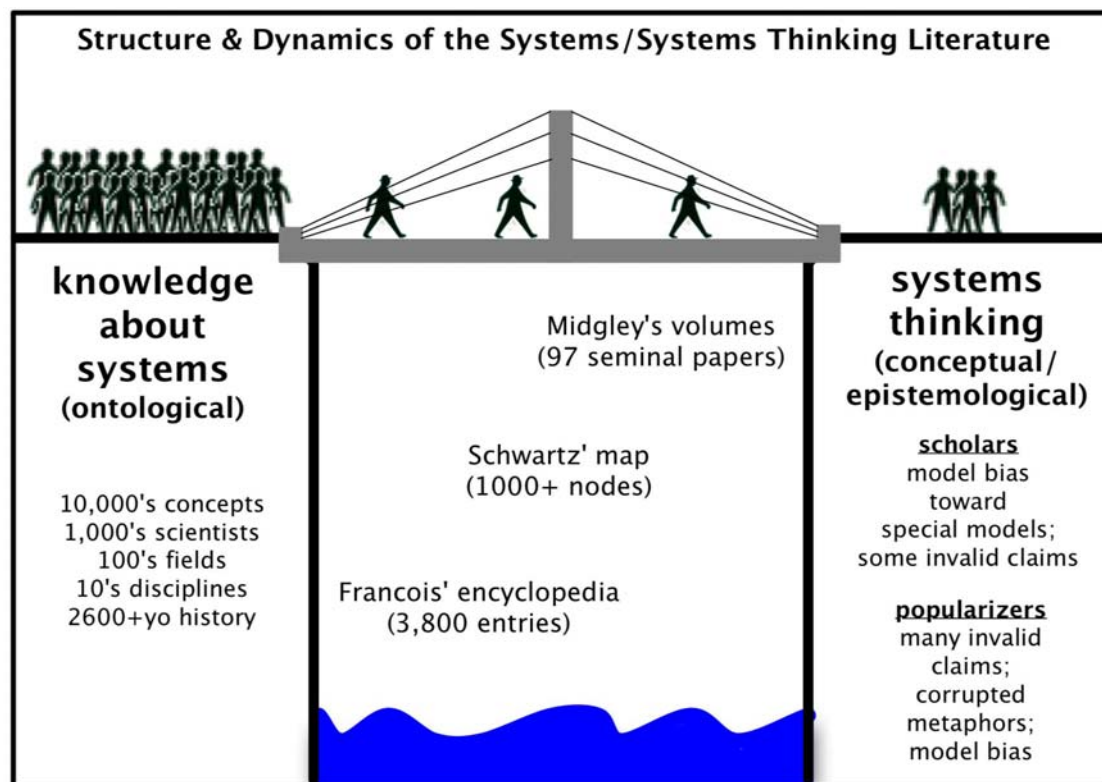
Structure & Dynamics of the Systems/Systems Thinking Literature

knowledge about systems (ontological)

10,000's concepts
1,000's scientists
100's fields
10's disciplines
2600+yo history

Midgley's volumes (97 seminal papers)

Schwartz' map (1000+ nodes)

Francois' encyclopedia (3,800 entries)

systems thinking (conceptual/ epistemological)

scholars
model bias toward special models; some invalid claims

popularizers
many invalid claims; corrupted metaphors; model bias